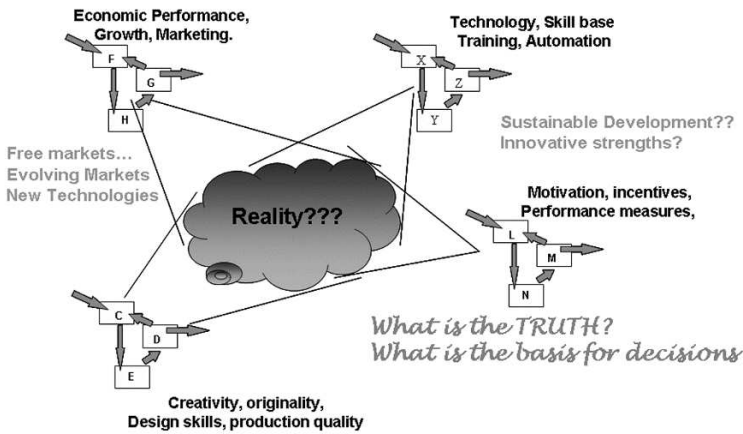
Economic Performance, Growth, Marketing.

F

G

H

Technology, Skill base Training, Automation

X

Z

Y

Sustainable Development?? Innovative strengths?

Free markets... Evolving Markets New Technologies

Reality???

Motivation, incentives, Performance measures,

L

M

N

C

D

E

What is the TRUTH?
What is the basis for decisions

Creativity, originality, Design skills, production quality